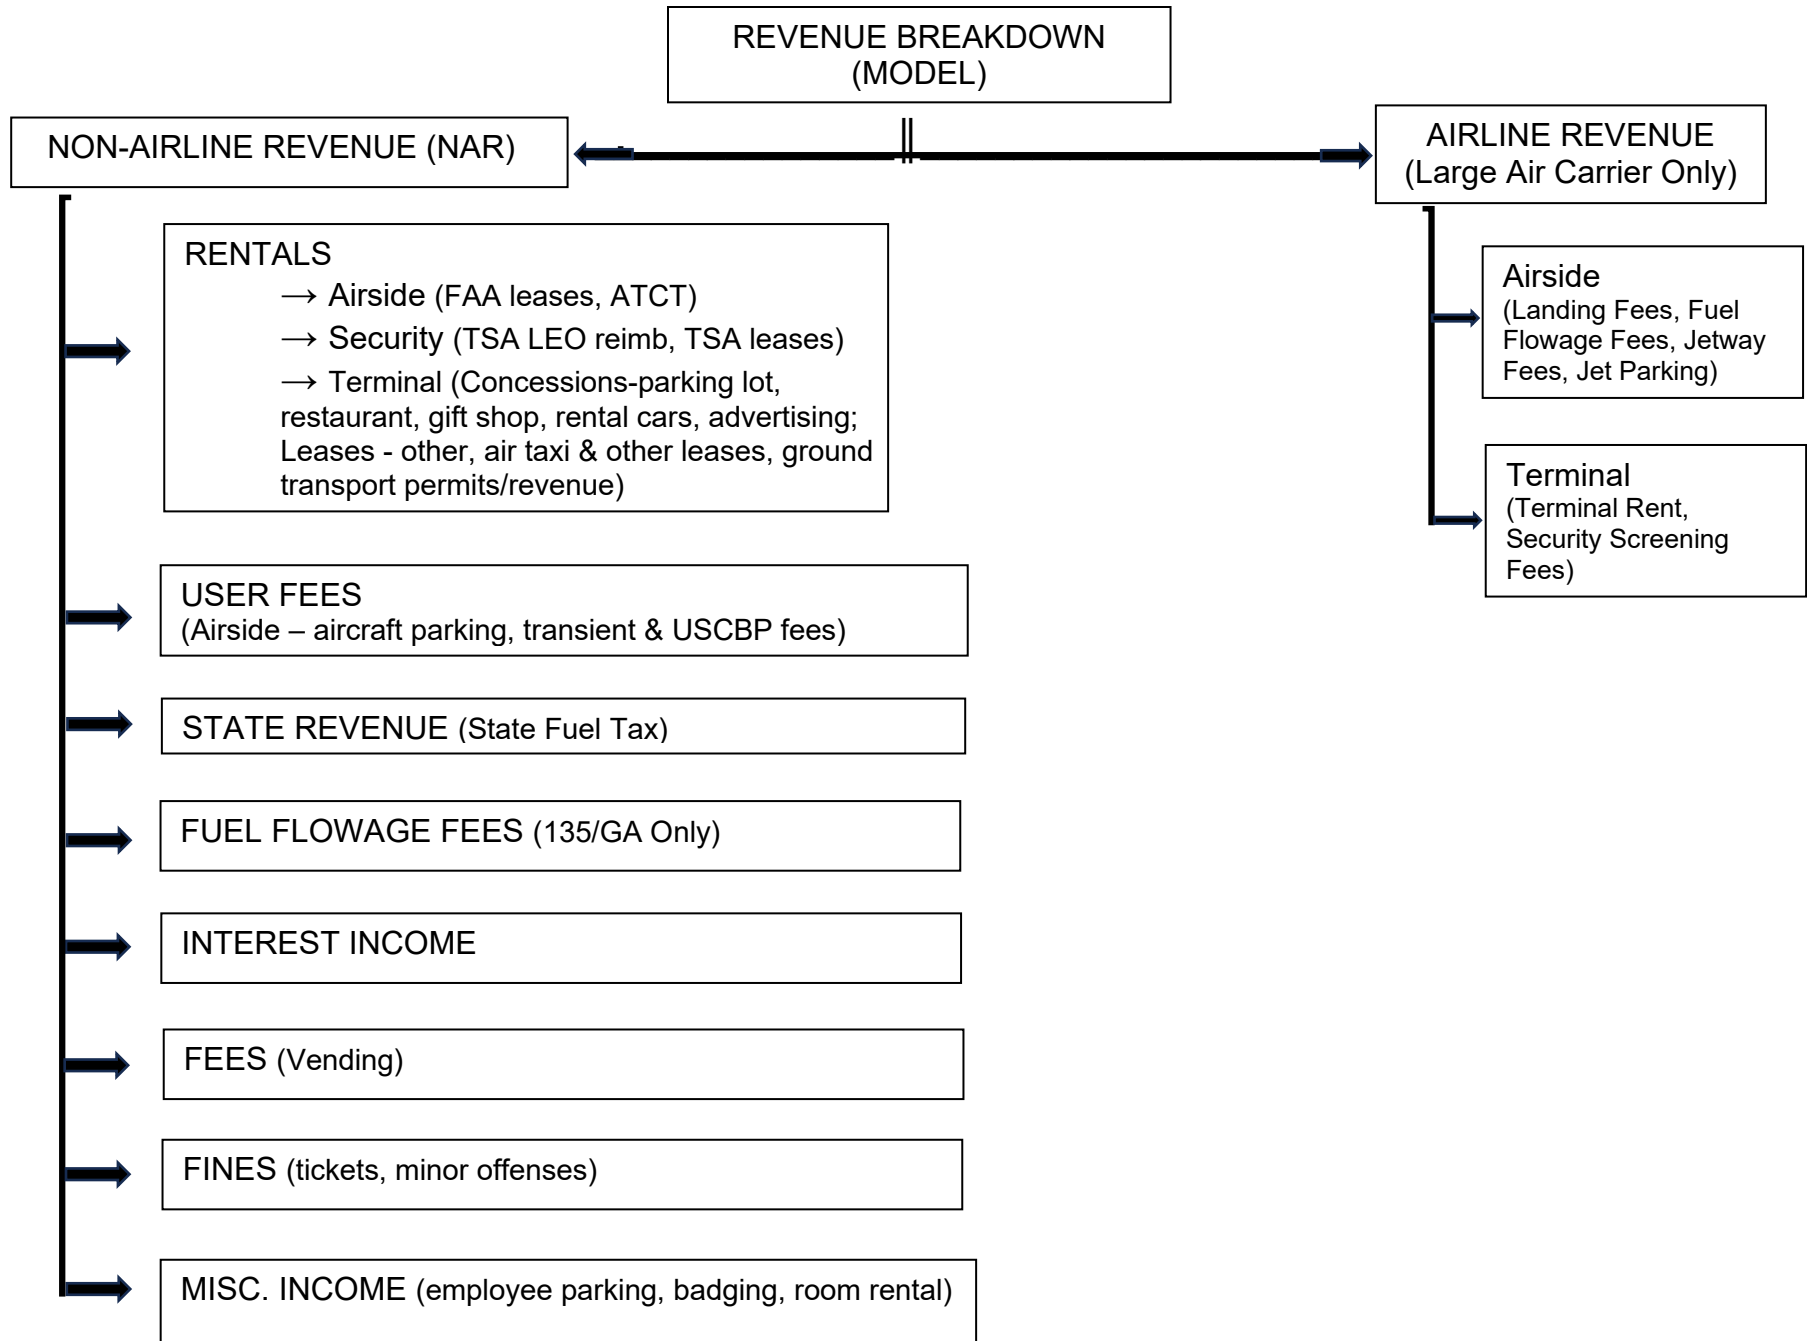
REVENUE BREAKDOWN (MODEL)

NON-AIRLINE REVENUE (NAR)

AIRLINE REVENUE (Large Air Carrier Only)

RENTALS
→ Airside (FAA leases, ATCT)
→ Security (TSA LEO reimb, TSA leases)
→ Terminal (Concessions-parking lot, restaurant, gift shop, rental cars, advertising; Leases - other, air taxi & other leases, ground transport permits/revenue)

Airside
(Landing Fees, Fuel Flowage Fees, Jetway Fees, Jet Parking)

Terminal
(Terminal Rent, Security Screening Fees)

USER FEES
(Airside – aircraft parking, transient & USCBP fees)

STATE REVENUE (State Fuel Tax)

FUEL FLOWAGE FEES (135/GA Only)

INTEREST INCOME

FEES (Vending)

FINES (tickets, minor offenses)

MISC. INCOME (employee parking, badging, room rental)